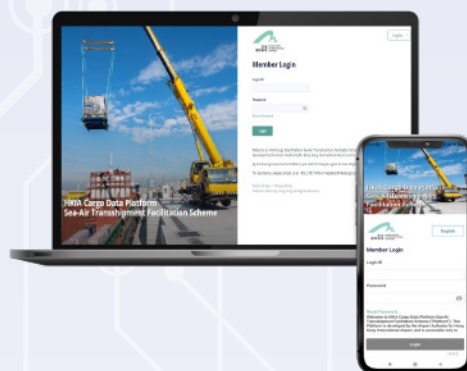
HKIA Cargo Data Platform
Sea-Air Transshipment Facilitation Scheme

Member Login

Login ID

Password

Reset Password

Login

HKIA Cargo Data Platform
Sea-Air Transshipment Facilitation Scheme

English

Member Login

Login ID

Password

Reset Password

Welcome to HKIA Cargo Data Platform (Sea-Air Transshipment Facilitation Scheme) ("Platform"). The Platform is developed by the Airport Authority Hong Kong International Airport and is accessible only to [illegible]

Login